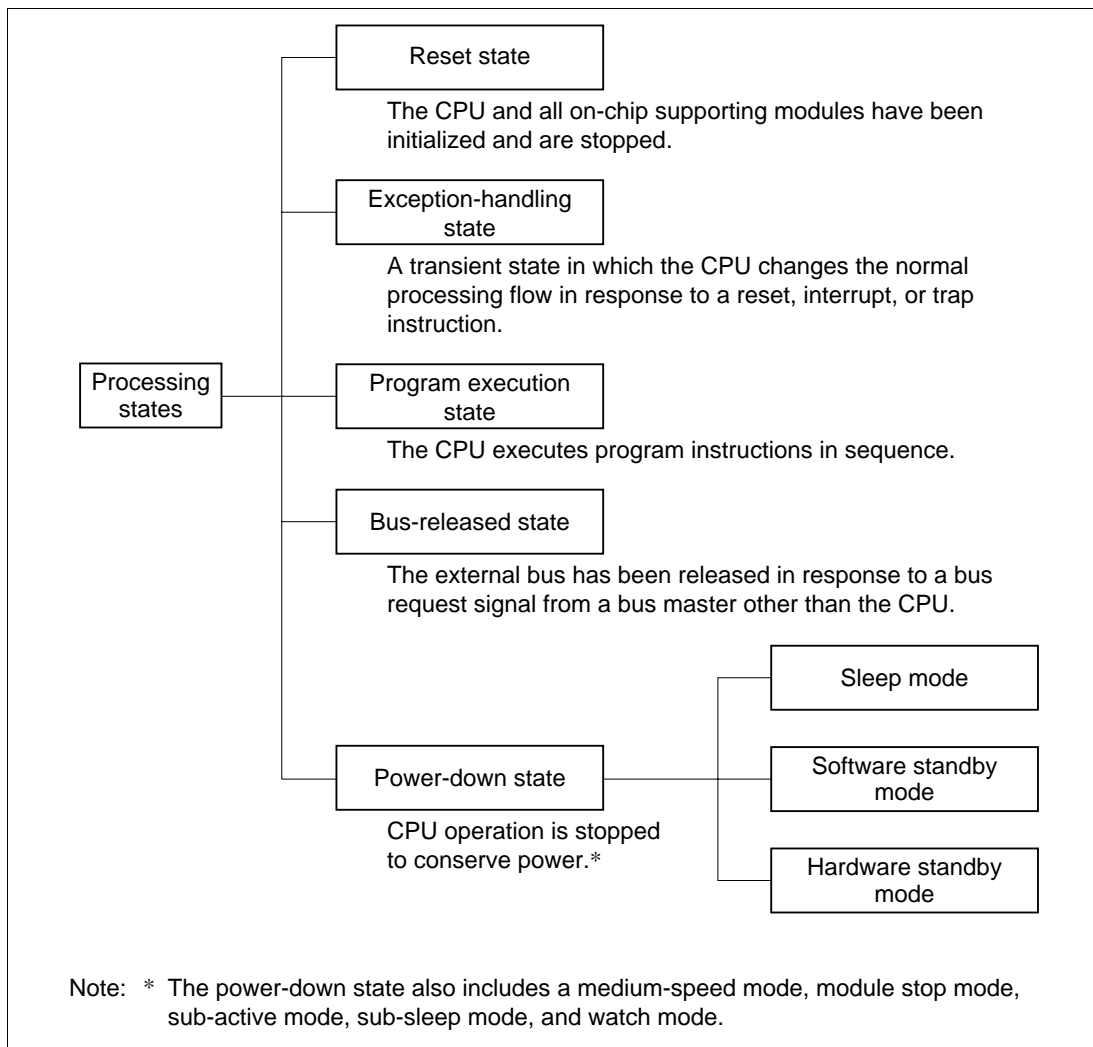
Processing states

Reset state

The CPU and all on-chip supporting modules have been initialized and are stopped.

Exception-handling state

A transient state in which the CPU changes the normal processing flow in response to a reset, interrupt, or trap instruction.

Program execution state

The CPU executes program instructions in sequence.

Bus-released state

The external bus has been released in response to a bus request signal from a bus master other than the CPU.

Power-down state

CPU operation is stopped to conserve power.*

Sleep mode

Software standby mode

Hardware standby mode

Note: * The power-down state also includes a medium-speed mode, module stop mode, sub-active mode, sub-sleep mode, and watch mode.